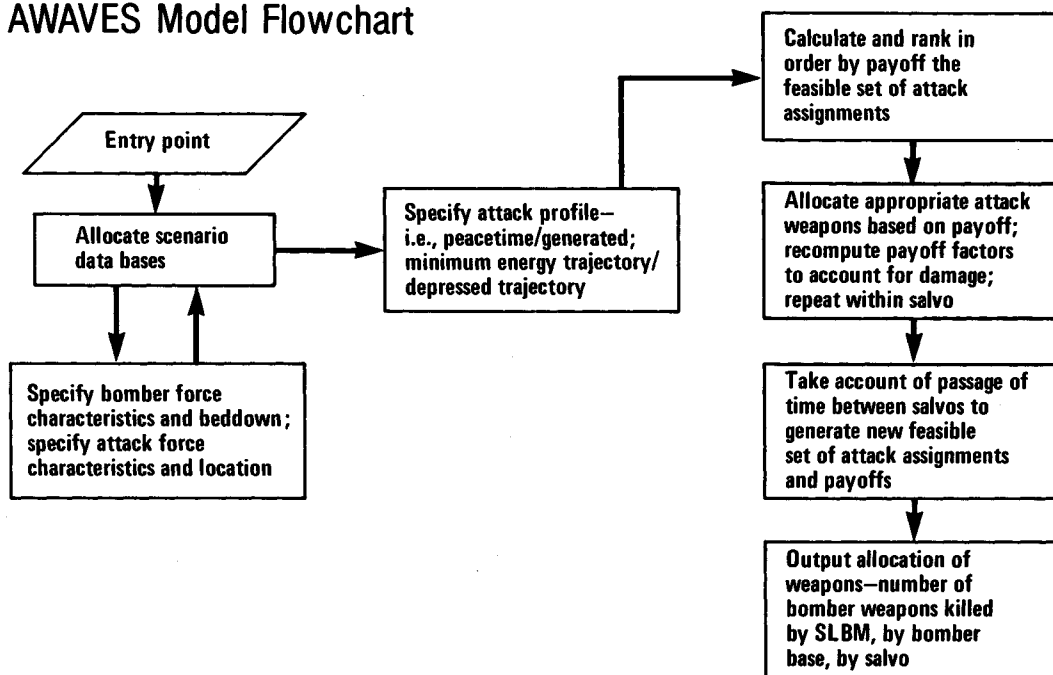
AWAVES Model Flowchart

Entry point

Allocate scenario data bases

Specify bomber force characteristics and beddown; specify attack force characteristics and location

Specify attack profile—i.e., peacetime/generated; minimum energy trajectory/depressed trajectory

Calculate and rank in order by payoff the feasible set of attack assignments

Allocate appropriate attack weapons based on payoff; recompute payoff factors to account for damage; repeat within salvo

Take account of passage of time between salvos to generate new feasible set of attack assignments and payoffs

Output allocation of weapons—number of bomber weapons killed by SLBM, by bomber base, by salvo